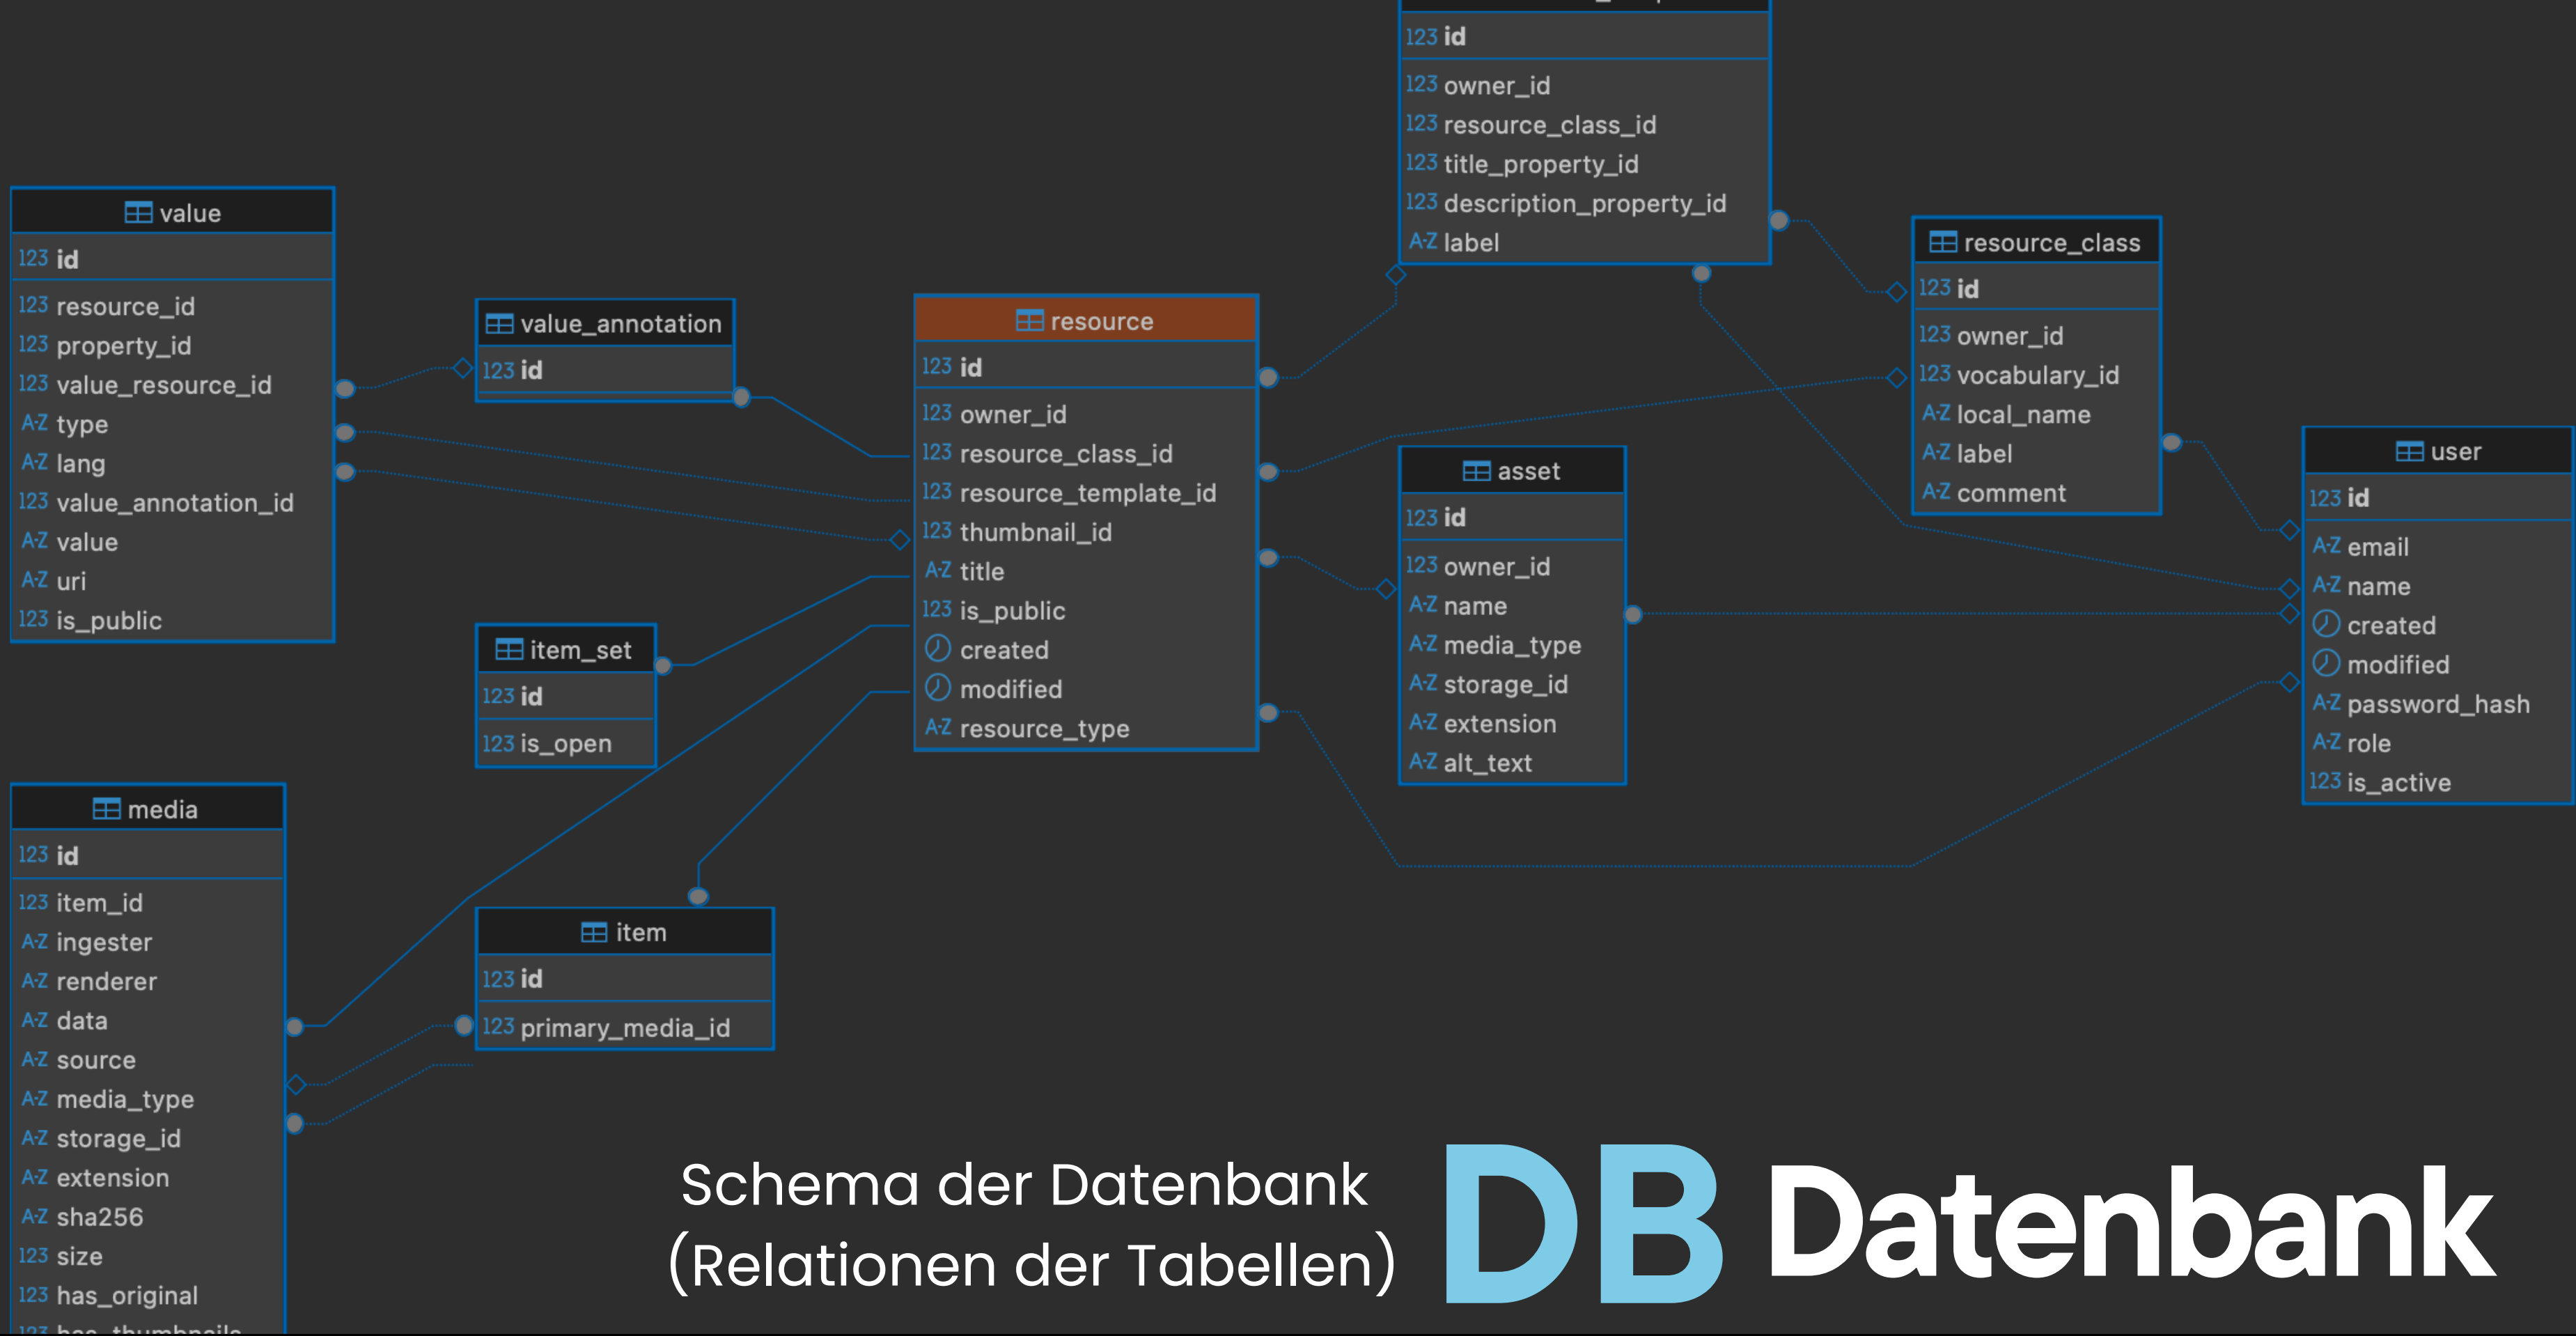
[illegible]
123 id
123 owner_id
123 resource_class_id
123 title_property_id
123 description_property_id
A-Z label

value
123 id
123 resource_id
123 property_id
123 value_resource_id
A-Z type
A-Z lang
123 value_annotation_id
A-Z value
A-Z uri
123 is_public

value_annotation
123 id

resource
123 id
123 owner_id
123 resource_class_id
123 resource_template_id
123 thumbnail_id
A-Z title
123 is_public
created
modified
A-Z resource_type

resource_class
123 id
123 owner_id
123 vocabulary_id
A-Z local_name
A-Z label
A-Z comment

asset
123 id
123 owner_id
A-Z name
A-Z media_type
A-Z storage_id
A-Z extension
A-Z alt_text

user
123 id
A-Z email
A-Z name
created
modified
A-Z password_hash
A-Z role
123 is_active

item_set
123 id
123 is_open

media
123 id
123 item_id
A-Z ingester
A-Z renderer
A-Z data
A-Z source
A-Z media_type
A-Z storage_id
A-Z extension
A-Z sha256
123 size
123 has_original
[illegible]

item
123 id
123 primary_media_id

Schema der Datenbank
(Relationen der Tabellen)

DB Datenbank